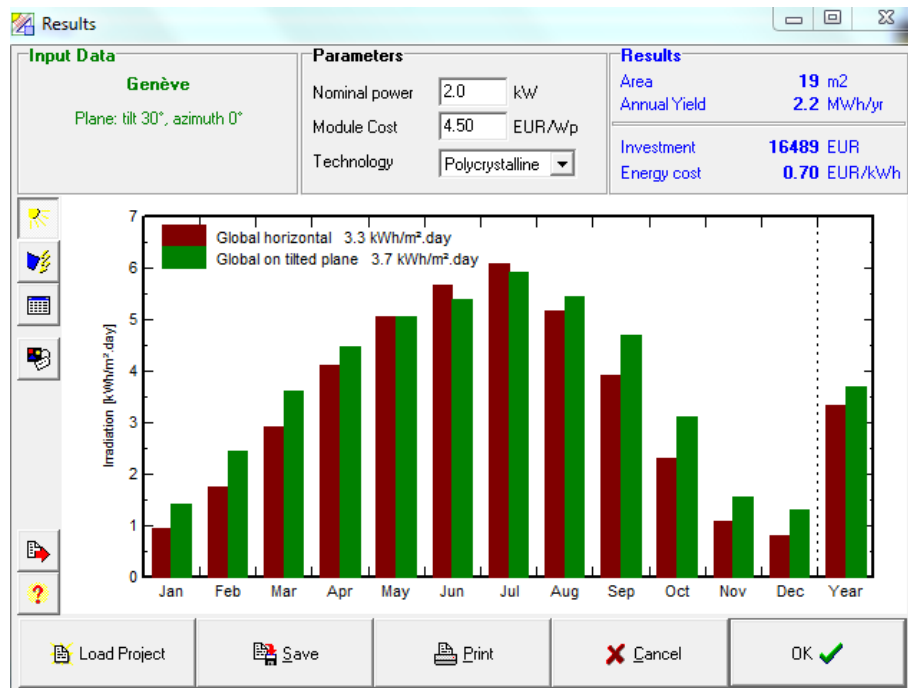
Results

Input Data
Genève
Plane: tilt 30°, azimuth 0°

Parameters
Nominal power 2.0 kW
Module Cost 4.50 EUR/Wp
Technology Polycrystalline

Results
Area 19 m2
Annual Yield 2.2 MWh/yr
Investment 16489 EUR
Energy cost 0.70 EUR/kWh

Global horizontal 3.3 kWh/m².day
Global on tilted plane 3.7 kWh/m².day

Irradiation [kWh/m².day]

7
6
5
4
3
2
1
0

Jan Feb Mar Apr May Jun Jul Aug Sep Oct Nov Dec Year

Load Project
Save
Print
Cancel
OK